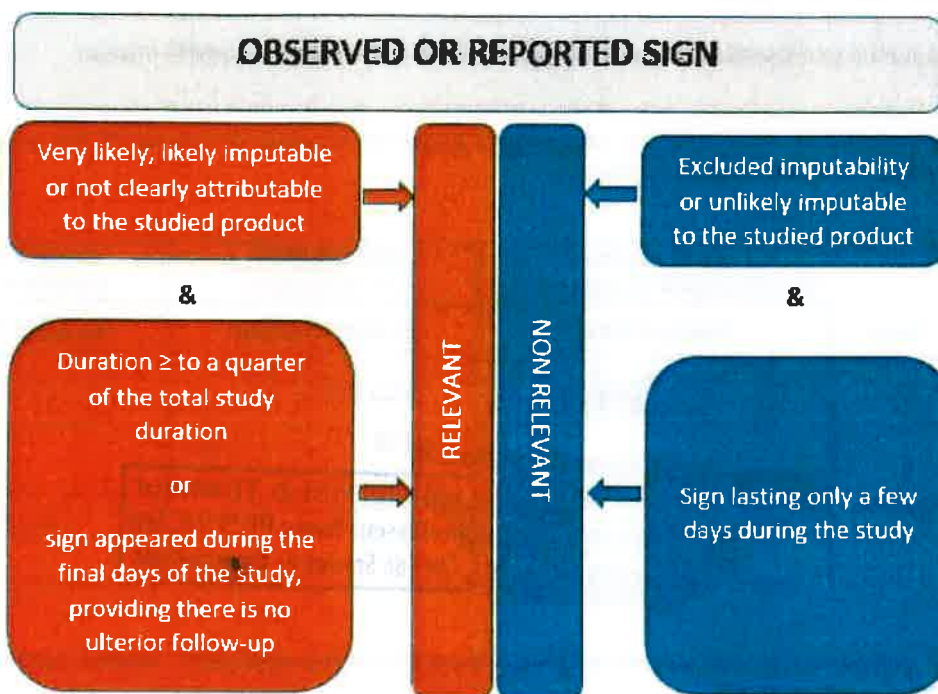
OBSERVED OR REPORTED SIGN

Very likely, likely imputable or not clearly attributable to the studied product

&

Duration ≥ to a quarter of the total study duration

or

sign appeared during the final days of the study, providing there is no ulterior follow-up

RELEVANT

NON RELEVANT

Excluded imputability or unlikely imputable to the studied product

&

Sign lasting only a few days during the study